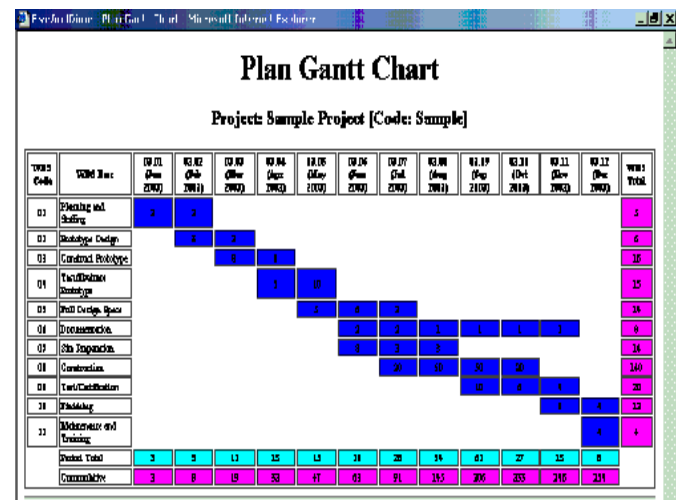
EverythingPlan - Plan Gantt Chart - Microsoft Internet Explorer

Plan Gantt Chart

Project: Sample Project [Code: Sample]

| WBS Code | WBS Item | 01.01 (Jan 2003) | 01.02 (Feb 2003) | 01.03 (Mar 2003) | 01.04 (Apr 2003) | 01.05 (May 2003) | 01.06 (Jun 2003) | 01.07 (Jul 2003) | 01.08 (Aug 2003) | 01.09 (Sep 2003) | 01.10 (Oct 2003) | 01.11 (Nov 2003) | 01.12 (Dec 2003) | WBS Total |
|---|---|---|---|---|---|---|---|---|---|---|---|---|---|---|
| 01 | Planning and Staffing | 3 | 2 | | | | | | | | | | | 5 |
| 02 | Prototype Design | | 3 | 3 | | | | | | | | | | 6 |
| 03 | Construct Prototype | | | 8 | 8 | | | | | | | | | 16 |
| 04 | Test/Evaluate Prototype | | | | 5 | 10 | | | | | | | | 15 |
| 05 | Full Design Specs | | | | | 3 | 8 | 3 | | | | | | 14 |
| 06 | Documentation | | | | | | 2 | 2 | 2 | 1 | 1 | 1 | | 9 |
| 07 | Site Inspection | | | | | | 8 | 3 | 3 | | | | | 14 |
| 08 | Construction | | | | | | | 20 | 50 | 50 | 20 | | | 140 |
| 09 | Test/Certification | | | | | | | | | 10 | 6 | 4 | | 20 |
| 10 | Finishing | | | | | | | | | | | 8 | 4 | 12 |
| 11 | Maintenance and Training | | | | | | | | | | | | 4 | 4 |
| | Period Total | 3 | 5 | 11 | 13 | 13 | 18 | 28 | 54 | 61 | 27 | 13 | 8 | |
| | Cummulative | 3 | 8 | 19 | 32 | 45 | 63 | 91 | 145 | 206 | 233 | 246 | 254 | |